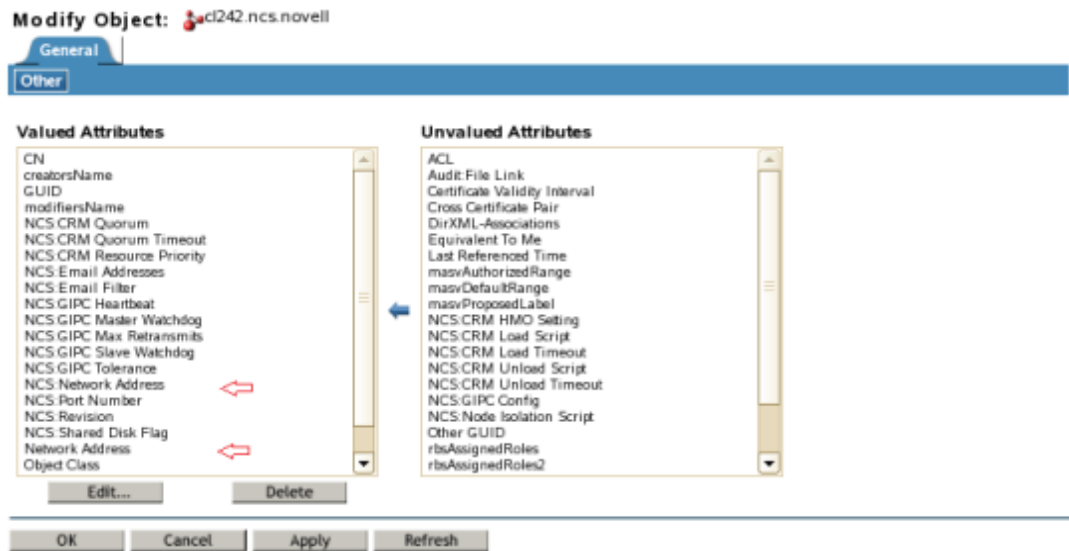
Modify Object: cl242.ncs.novell

General

Other

Valued Attributes

CN
creatorsName
GUID
modifiersName
NCS:CRM Quorum
NCS:CRM Quorum Timeout
NCS:CRM Resource Priority
NCS:Email Addresses
NCS:Email Filter
NCS:GIPC Heartbeat
NCS:GIPC Master Watchdog
NCS:GIPC Max Retransmits
NCS:GIPC Slave Watchdog
NCS:GIPC Tolerance
NCS:Network Address
NCS:Port Number
NCS:Revision
NCS:Shared Disk Flag
Network Address
Object Class

Edit...

Delete

Unvalued Attributes

ACL
Audit:File Link
Certificate Validity Interval
Cross Certificate Pair
DirXML-Associations
Equivalent To Me
Last Referenced Time
masvAuthorizedRange
masvDefaultRange
masvProposedLabel
NCS:CRM HMO Setting
NCS:CRM Load Script
NCS:CRM Load Timeout
NCS:CRM Unload Script
NCS:CRM Unload Timeout
NCS:GIPC Config
NCS:Node Isolation Script
Other GUID
rbsAssignedRoles
rbsAssignedRoles2

OK

Cancel

Apply

Refresh